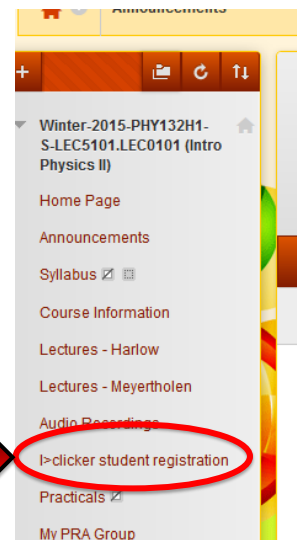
Announcements

+

Winter-2015-PHY132H1-S-LEC5101.LEC0101 (Intro Physics II)

Home Page

Announcements

Syllabus

Course Information

Lectures - Harlow

Lectures - Meyertholen

Audio Recordings

I>clicker student registration

Practicals

My PRA Group